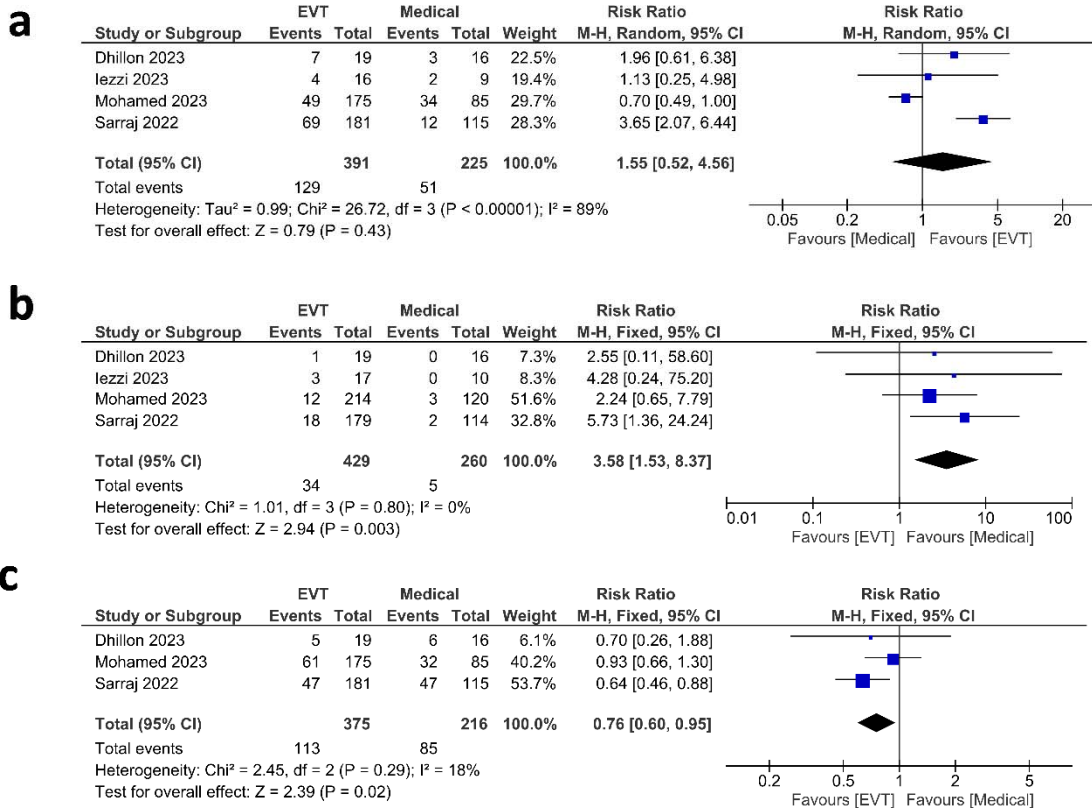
a

| Study or Subgroup | EVT Events | EVT Total | Medical Events | Medical Total | Weight | Risk Ratio M-H, Random, 95% CI |
|---|---|---|---|---|---|---|
| Dhillon 2023 | 7 | 19 | 3 | 16 | 22.5% | 1.96 [0.61, 6.38] |
| Iezzi 2023 | 4 | 16 | 2 | 9 | 19.4% | 1.13 [0.25, 4.98] |
| Mohamed 2023 | 49 | 175 | 34 | 85 | 29.7% | 0.70 [0.49, 1.00] |
| Sarraj 2022 | 69 | 181 | 12 | 115 | 28.3% | 3.65 [2.07, 6.44] |
| **Total (95% CI)** | | **391** | | **225** | **100.0%** | **1.55 [0.52, 4.56]** |
| Total events | 129 | | 51 | | | |

Heterogeneity: Tau² = 0.99; Chi² = 26.72, df = 3 (P < 0.00001); I² = 89%
Test for overall effect: Z = 0.79 (P = 0.43)

Risk Ratio
M-H, Random, 95% CI
0.05 0.2 1 5 20
Favours [Medical] Favours [EVT]

b

| Study or Subgroup | EVT Events | EVT Total | Medical Events | Medical Total | Weight | Risk Ratio M-H, Fixed, 95% CI |
|---|---|---|---|---|---|---|
| Dhillon 2023 | 1 | 19 | 0 | 16 | 7.3% | 2.55 [0.11, 58.60] |
| Iezzi 2023 | 3 | 17 | 0 | 10 | 8.3% | 4.28 [0.24, 75.20] |
| Mohamed 2023 | 12 | 214 | 3 | 120 | 51.6% | 2.24 [0.65, 7.79] |
| Sarraj 2022 | 18 | 179 | 2 | 114 | 32.8% | 5.73 [1.36, 24.24] |
| **Total (95% CI)** | | **429** | | **260** | **100.0%** | **3.58 [1.53, 8.37]** |
| Total events | 34 | | 5 | | | |

Heterogeneity: Chi² = 1.01, df = 3 (P = 0.80); I² = 0%
Test for overall effect: Z = 2.94 (P = 0.003)

Risk Ratio
M-H, Fixed, 95% CI
0.01 0.1 1 10 100
Favours [EVT] Favours [Medical]

c

| Study or Subgroup | EVT Events | EVT Total | Medical Events | Medical Total | Weight | Risk Ratio M-H, Fixed, 95% CI |
|---|---|---|---|---|---|---|
| Dhillon 2023 | 5 | 19 | 6 | 16 | 6.1% | 0.70 [0.26, 1.88] |
| Mohamed 2023 | 61 | 175 | 32 | 85 | 40.2% | 0.93 [0.66, 1.30] |
| Sarraj 2022 | 47 | 181 | 47 | 115 | 53.7% | 0.64 [0.46, 0.88] |
| **Total (95% CI)** | | **375** | | **216** | **100.0%** | **0.76 [0.60, 0.95]** |
| Total events | 113 | | 85 | | | |

Heterogeneity: Chi² = 2.45, df = 2 (P = 0.29); I² = 18%
Test for overall effect: Z = 2.39 (P = 0.02)

Risk Ratio
M-H, Fixed, 95% CI
0.2 0.5 1 2 5
Favours [EVT] Favours [Medical]